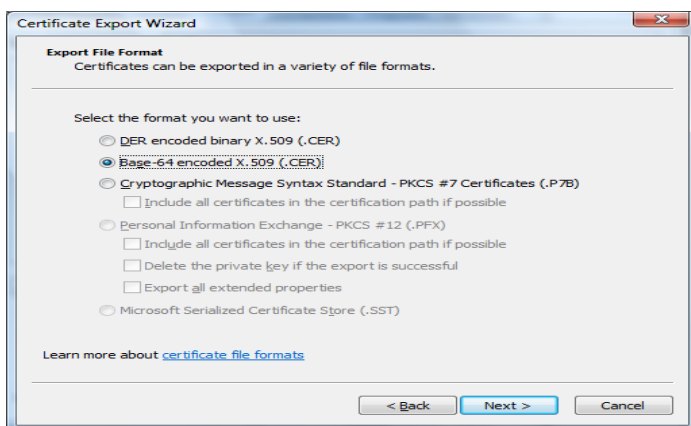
Certificate Export Wizard

Export File Format
Certificates can be exported in a variety of file formats.

Select the format you want to use:

DER encoded binary X.509 (.CER)

Base-64 encoded X.509 (.CER)

Cryptographic Message Syntax Standard - PKCS #7 Certificates (.P7B)

Include all certificates in the certification path if possible

Personal Information Exchange - PKCS #12 (.PFX)

Include all certificates in the certification path if possible

Delete the private key if the export is successful

Export all extended properties

Microsoft Serialized Certificate Store (.SST)

Learn more about certificate file formats

< Back

Next >

Cancel